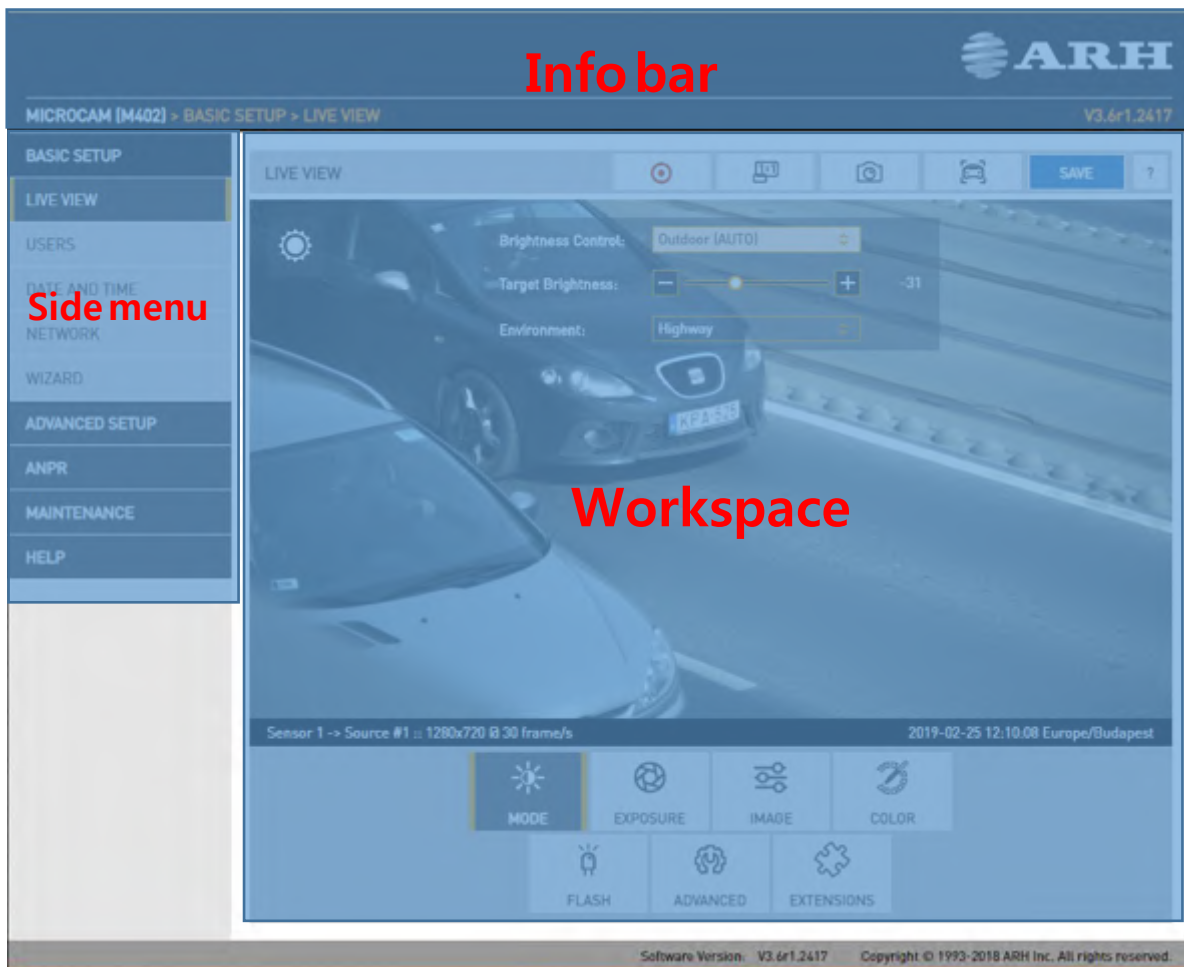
ARH

Info bar

MICROCAM (M402) > BASIC SETUP > LIVE VIEW

V3.6r1.2417

BASIC SETUP
LIVE VIEW
USERS
DATE AND TIME
Side menu
NETWORK
WIZARD
ADVANCED SETUP
ANPR
MAINTENANCE
HELP

LIVE VIEW

SAVE

?

Brightness Control: Outdoor (AUTO)
Target Brightness: -31
Environment: Highway

KFA-525

Workspace

Sensor 1 -> Source #1 :: 1280x720 @ 30 frame/s

2019-02-25 12:10:08 Europe/Budapest

MODE
EXPOSURE
IMAGE
COLOR
FLASH
ADVANCED
EXTENSIONS

Software Version: V3.6r1.2417

Copyright © 1993-2018 ARH Inc. All rights reserved.